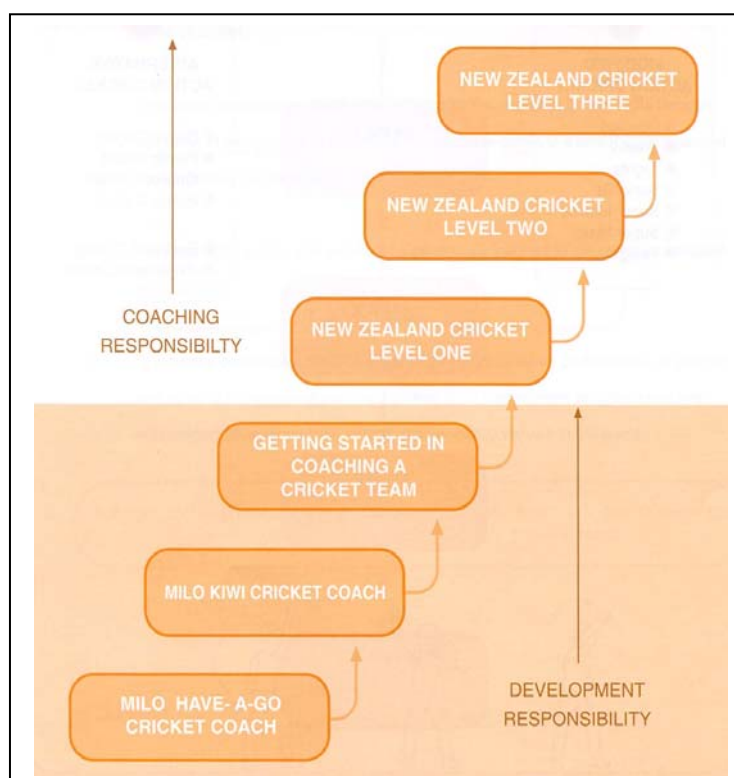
NEW ZEALAND CRICKET LEVEL THREE

NEW ZEALAND CRICKET LEVEL TWO

COACHING RESPONSIBILTY

NEW ZEALAND CRICKET LEVEL ONE

GETTING STARTED IN COACHING A CRICKET TEAM

MILO KIWI CRICKET COACH

MILO HAVE- A-GO CRICKET COACH

DEVELOPMENT RESPONSIBILITY